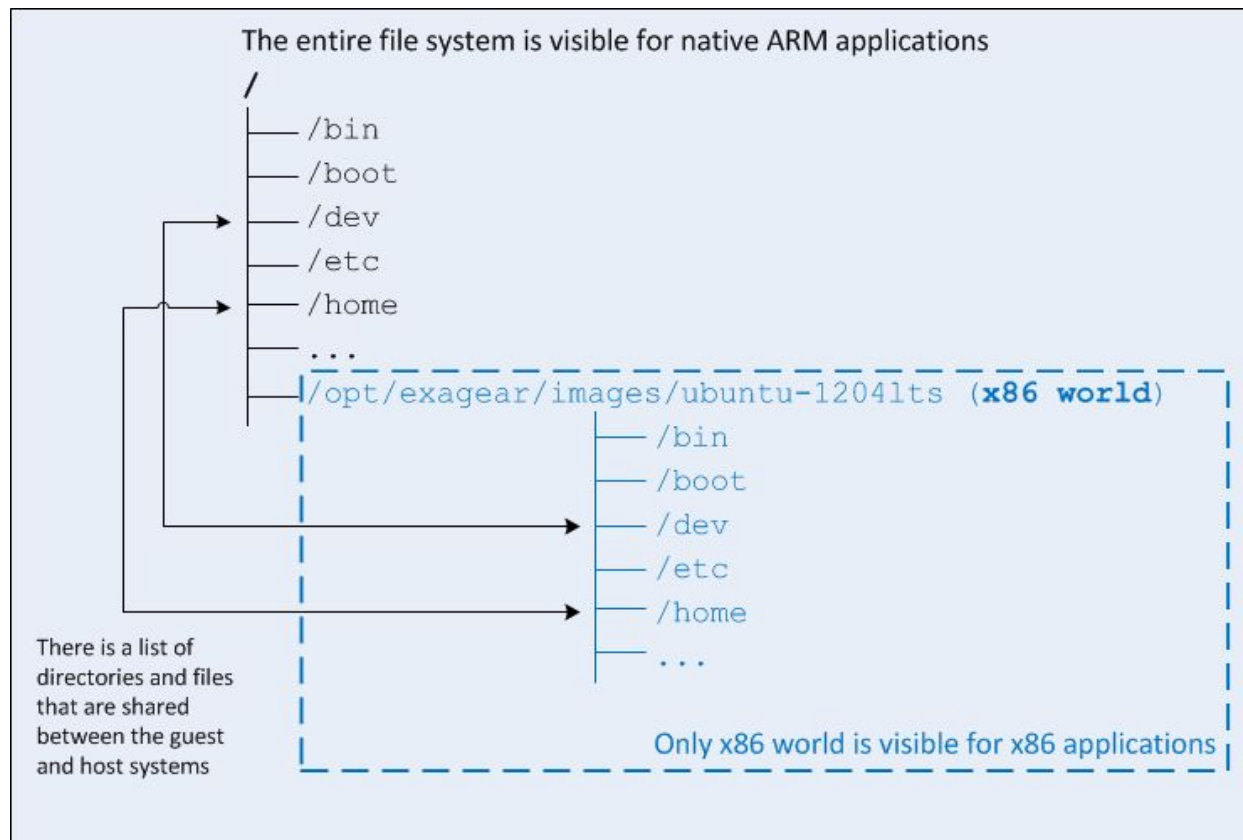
The entire file system is visible for native ARM applications

/

/bin

/boot

/dev

/etc

/home

...

/opt/exagear/images/ubuntu-1204lts (**x86 world**)

/bin

/boot

/dev

/etc

/home

...

There is a list of directories and files that are shared between the guest and host systems

Only x86 world is visible for x86 applications